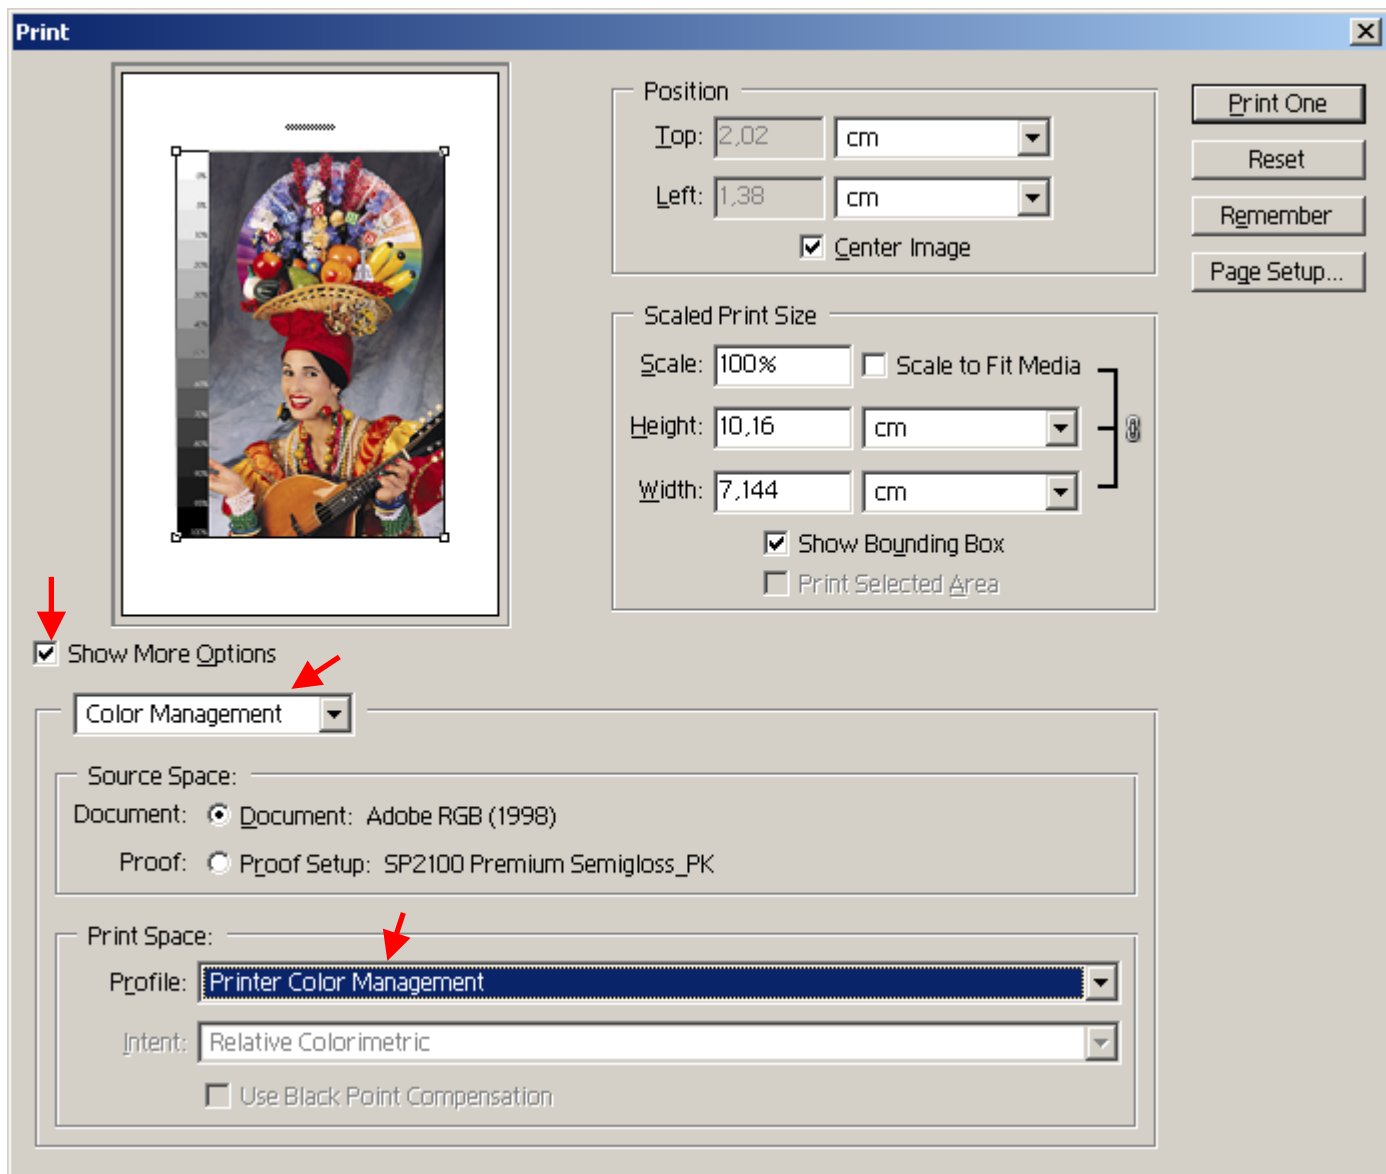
Print

Position
Top: 2,02 cm
Left: 1,38 cm
Center Image

Scaled Print Size
Scale: 100% Scale to Fit Media
Height: 10,16 cm
Width: 7,144 cm
Show Bounding Box
Print Selected Area

Print One
Reset
Remember
Page Setup...

Show More Options

Color Management

Source Space:
Document: Document: Adobe RGB (1998)
Proof: Proof Setup: SP2100 Premium Semigloss_PK

Print Space:
Profile: Printer Color Management
Intent: Relative Colorimetric
Use Black Point Compensation